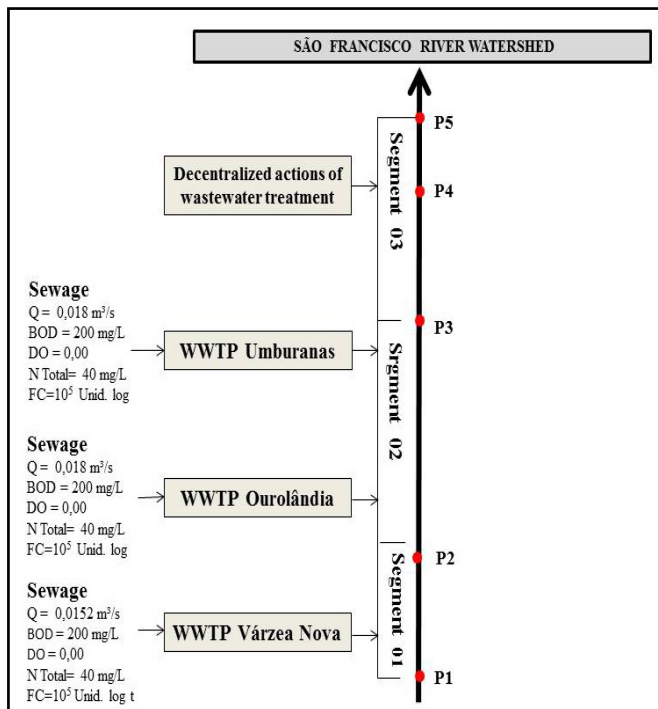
SÃO FRANCISCO RIVER WATERSHED

P5

Decentralized actions of wastewater treatment

Segment 03

P4

Sewage
Q = 0,018 m³/s
BOD = 200 mg/L
DO = 0,00
N Total= 40 mg/L
FC=$10^5$ Unid. log

WWTP Umburanas

P3

Srgment 02

Sewage
Q = 0,018 m³/s
BOD = 200 mg/L
DO = 0,00
N Total= 40 mg/L
FC=$10^5$ Unid. log

WWTP Ourolândia

P2

Segment 01

Sewage
Q = 0,0152 m³/s
BOD = 200 mg/L
DO = 0,00
N Total= 40 mg/L
FC=$10^5$ Unid. log t

WWTP Várzea Nova

P1